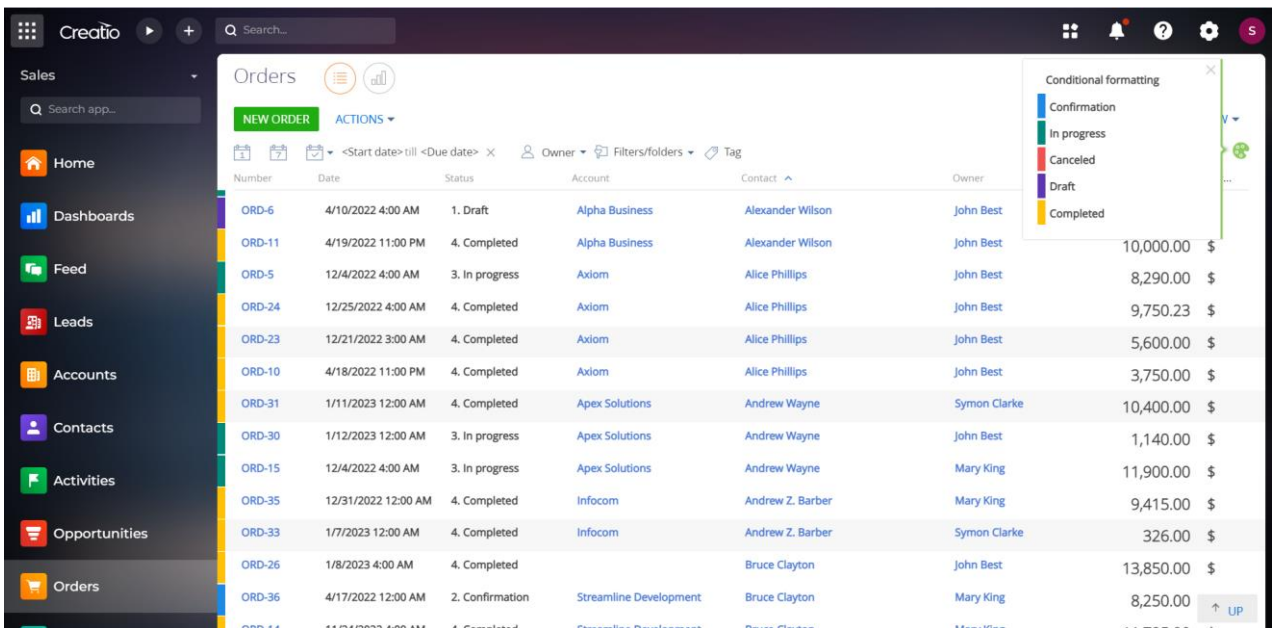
Creatio
Search...
S

Sales
Search app...
Home
Dashboards
Feed
Leads
Accounts
Contacts
Activities
Opportunities
Orders

Orders
NEW ORDER
ACTIONS
<Start date> till <Due date> ×
Owner
Filters/folders
Tag

Conditional formatting
Confirmation
In progress
Canceled
Draft
Completed

| Number | Date | Status | Account | Contact | Owner | |
|---|---|---|---|---|---|---|
| ORD-6 | 4/10/2022 4:00 AM | 1. Draft | Alpha Business | Alexander Wilson | John Best | |
| ORD-11 | 4/19/2022 11:00 PM | 4. Completed | Alpha Business | Alexander Wilson | John Best | 10,000.00 $ |
| ORD-5 | 12/4/2022 4:00 AM | 3. In progress | Axiom | Alice Phillips | John Best | 8,290.00 $ |
| ORD-24 | 12/25/2022 4:00 AM | 4. Completed | Axiom | Alice Phillips | John Best | 9,750.23 $ |
| ORD-23 | 12/21/2022 3:00 AM | 4. Completed | Axiom | Alice Phillips | John Best | 5,600.00 $ |
| ORD-10 | 4/18/2022 11:00 PM | 4. Completed | Axiom | Alice Phillips | John Best | 3,750.00 $ |
| ORD-31 | 1/11/2023 12:00 AM | 4. Completed | Apex Solutions | Andrew Wayne | Symon Clarke | 10,400.00 $ |
| ORD-30 | 1/12/2023 12:00 AM | 3. In progress | Apex Solutions | Andrew Wayne | John Best | 1,140.00 $ |
| ORD-15 | 12/4/2022 4:00 AM | 3. In progress | Apex Solutions | Andrew Wayne | Mary King | 11,900.00 $ |
| ORD-35 | 12/31/2022 12:00 AM | 4. Completed | Infocom | Andrew Z. Barber | Mary King | 9,415.00 $ |
| ORD-33 | 1/7/2023 12:00 AM | 4. Completed | Infocom | Andrew Z. Barber | Symon Clarke | 326.00 $ |
| ORD-26 | 1/8/2023 4:00 AM | 4. Completed | | Bruce Clayton | John Best | 13,850.00 $ |
| ORD-36 | 4/17/2022 12:00 AM | 2. Confirmation | Streamline Development | Bruce Clayton | Mary King | 8,250.00 |

↑ UP